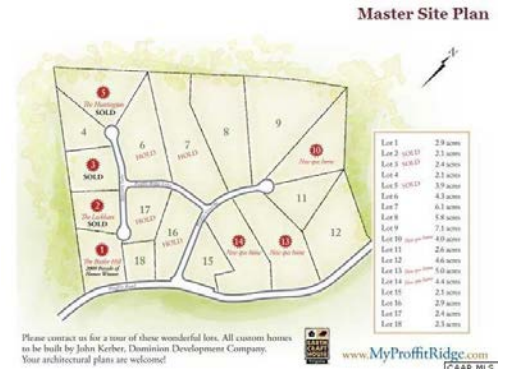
Master Site Plan

N

5
The Huntington
SOLD

4

3
SOLD

2
The Lockhart
SOLD

1
The Butler Hill
2009 Parade of Homes Winner

6
HOLD

7
HOLD

8

9

10
New spec home

17
HOLD

16
HOLD

18

15

14
New spec home

13
New spec home

11

12

| Lot 1 | 2.9 acres |
|---|---|
| Lot 2 SOLD | 2.1 acres |
| Lot 3 SOLD | 2.4 acres |
| Lot 4 | 2.1 acres |
| Lot 5 SOLD | 3.9 acres |
| Lot 6 | 4.3 acres |
| Lot 7 | 6.1 acres |
| Lot 8 | 5.8 acres |
| Lot 9 | 7.1 acres |
| Lot 10 New spec home | 4.0 acres |
| Lot 11 | 2.6 acres |
| Lot 12 | 4.6 acres |
| Lot 13 New spec home | 5.0 acres |
| Lot 14 New spec home | 4.4 acres |
| Lot 15 | 2.5 acres |
| Lot 16 | 2.9 acres |
| Lot 17 | 2.4 acres |
| Lot 18 | 2.5 acres |

Please contact us for a tour of these wonderful lots. All custom homes to be built by John Kerber, Dominion Development Company. Your architectural plans are welcome!

EARTH CRAFT HOUSE

www.MyProffitRidge.com

CAAR MLS